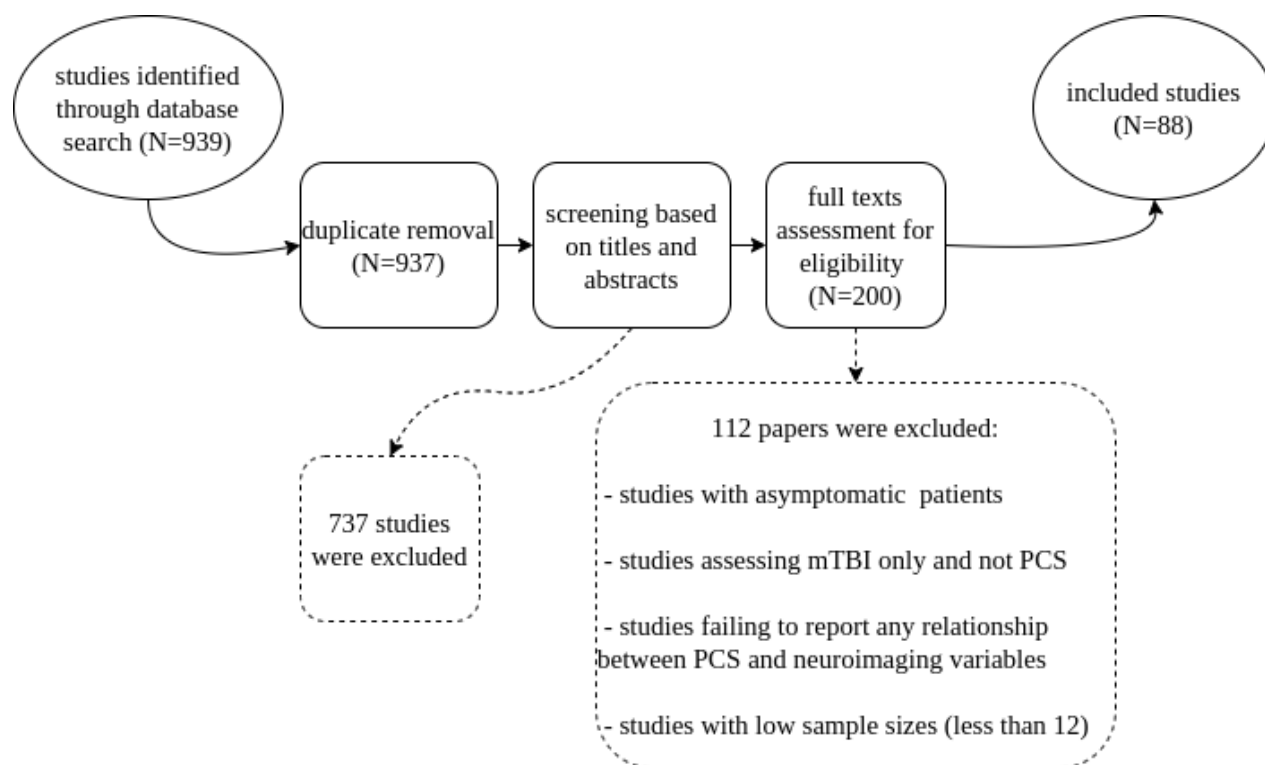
studies identified through database search (N=939)

duplicate removal (N=937)

screening based on titles and abstracts

full texts assessment for eligibility (N=200)

included studies (N=88)

737 studies were excluded

112 papers were excluded:

- studies with asymptomatic patients

- studies assessing mTBI only and not PCS

- studies failing to report any relationship between PCS and neuroimaging variables

- studies with low sample sizes (less than 12)